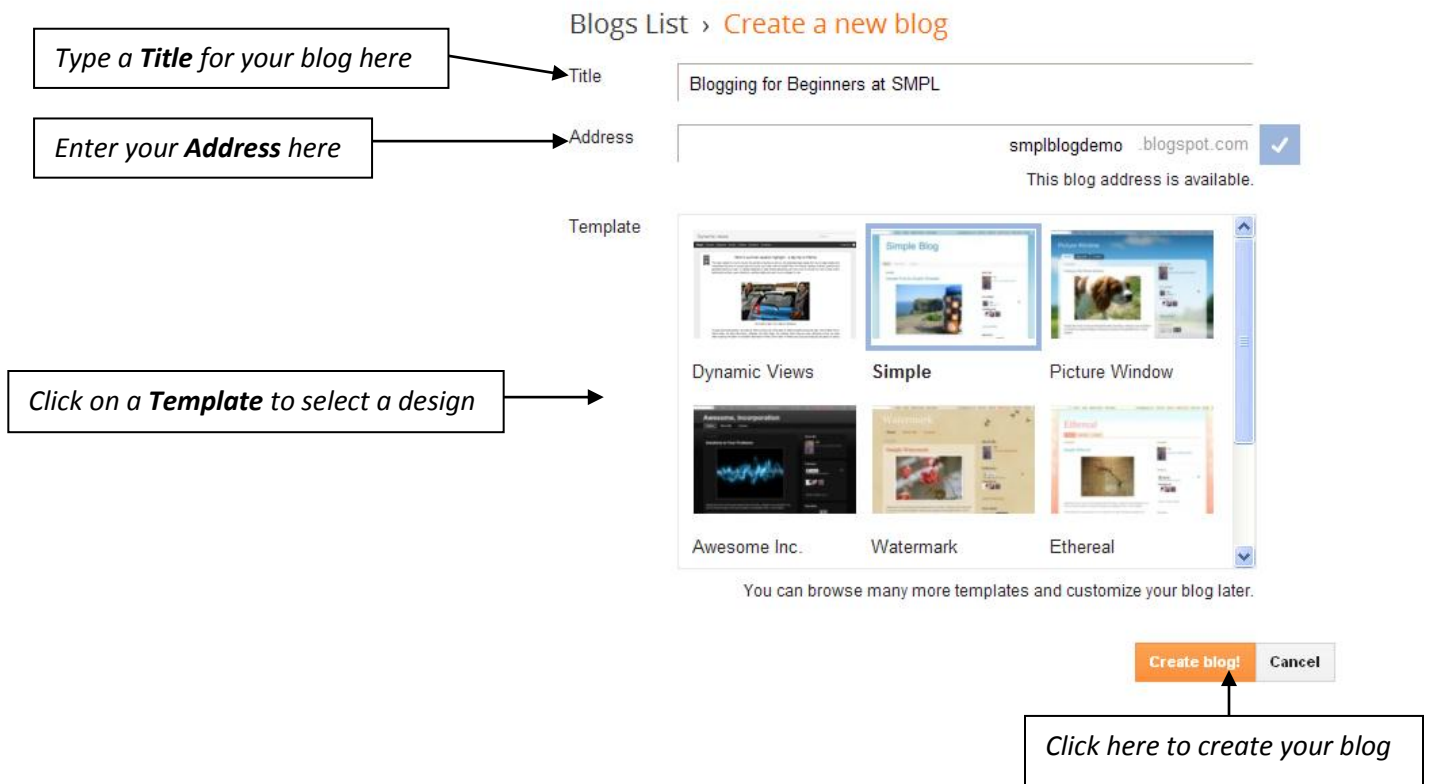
Blogs List › Create a new blog

*Type a **Title** for your blog here*

Title

Blogging for Beginners at SMPL

*Enter your **Address** here*

Address

smplblogdemo .blogspot.com

This blog address is available.

Template

Simple Blog

Picture Window

Dynamic Views

Simple

Picture Window

*Click on a **Template** to select a design*

Awesome, Incorporation

Watermark

Ethereal

Awesome Inc.

Watermark

Ethereal

You can browse many more templates and customize your blog later.

Create blog!

Cancel

*Click here to create your blog*